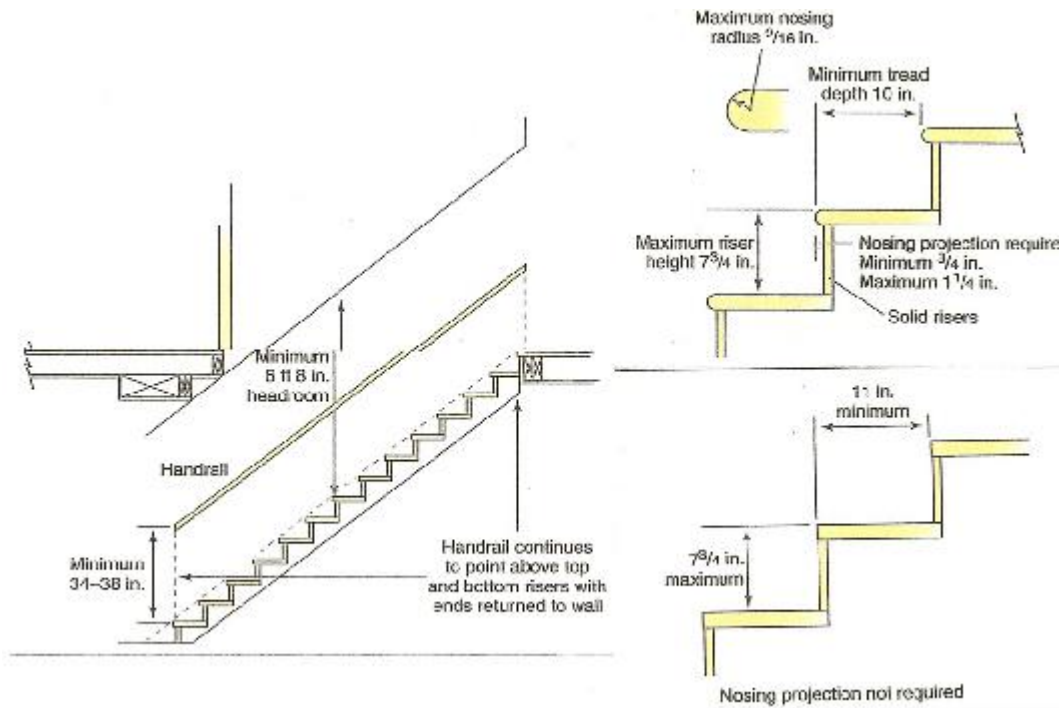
Minimum 6 ft 8 in. headroom

Handrail

Minimum 34–38 in.

Handrail continues to point above top and bottom risers with ends returned to wall

Maximum nosing radius $\frac{9}{16}$ in.

Minimum tread depth 10 in.

Maximum riser height $7\frac{3}{4}$ in.

Nosing projection require
Minimum $\frac{3}{4}$ in.
Maximum $1\frac{1}{4}$ in.

Solid risers

11 in. minimum

$7\frac{3}{4}$ in. maximum

Nosing projection not required